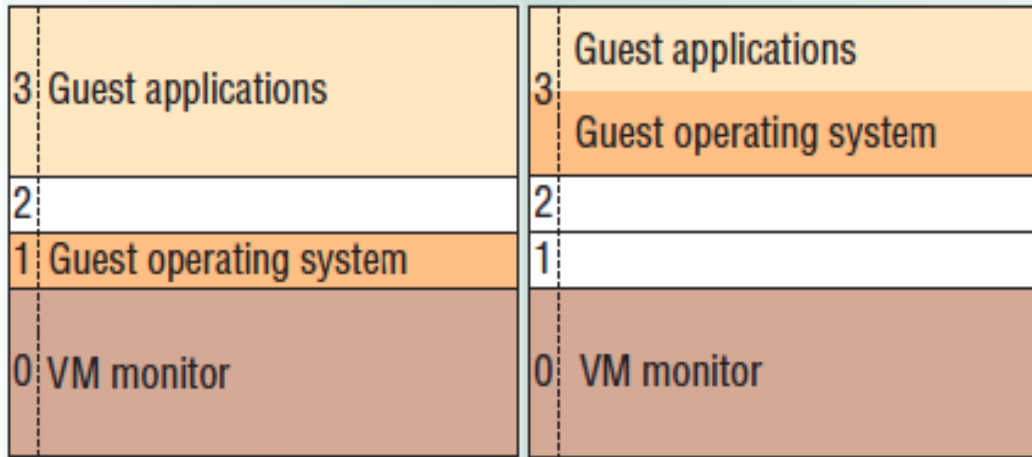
| | |
|---|---|
| 3 | Guest applications |
| 2 | |
| 1 | Guest operating system |
| 0 | VM monitor |

| | |
|---|---|
| 3 | Guest applications<br>Guest operating system |
| 2 | |
| 1 | |
| 0 | VM monitor |